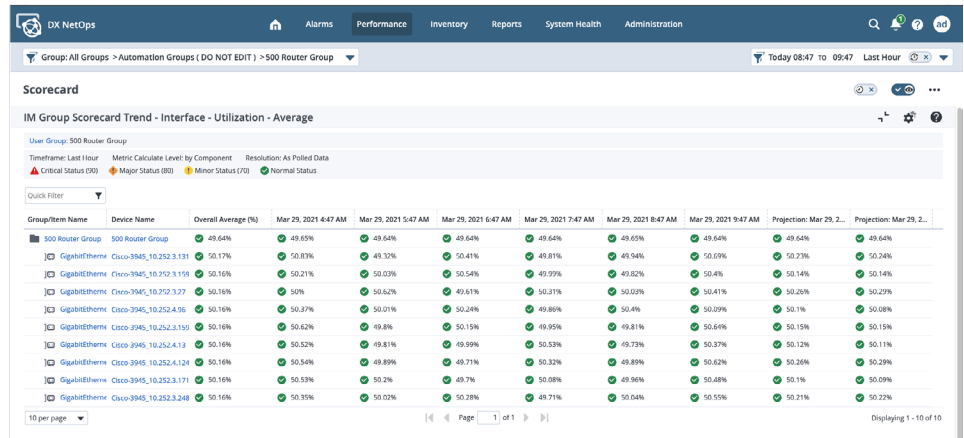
DX NetOps

Alarms Performance Inventory Reports System Health Administration

ad

Group: All Groups > Automation Groups ( DO NOT EDIT ) > 500 Router Group

Today 08:47 TO 09:47 Last Hour

Scorecard

IM Group Scorecard Trend - Interface - Utilization - Average

User Group: 500 Router Group

Timeframe: Last Hour Metric Calculate Level: by Component Resolution: As Polled Data

Critical Status (90) Major Status (80) Minor Status (70) Normal Status

Quick Filter

| Group/Item Name | Device Name | Overall Average (%) | Mar 29, 2021 4:47 AM | Mar 29, 2021 5:47 AM | Mar 29, 2021 6:47 AM | Mar 29, 2021 7:47 AM | Mar 29, 2021 8:47 AM | Mar 29, 2021 9:47 AM | Projection: Mar 29, 2... | Projection: Mar 29, 2... |
|---|---|---|---|---|---|---|---|---|---|---|
| 500 Router Group | 500 Router Group | 49.64% | 49.65% | 49.64% | 49.64% | 49.64% | 49.65% | 49.64% | 49.64% | 49.64% |
| GigabitEtherne | Cisco-3945_10.252.3.131 | 50.17% | 50.83% | 49.32% | 50.41% | 49.81% | 49.94% | 50.69% | 50.23% | 50.24% |
| GigabitEtherne | Cisco-3945_10.252.3.159 | 50.16% | 50.21% | 50.03% | 50.54% | 49.99% | 49.82% | 50.4% | 50.14% | 50.14% |
| GigabitEtherne | Cisco-3945_10.252.3.27 | 50.16% | 50% | 50.62% | 49.61% | 50.31% | 50.03% | 50.41% | 50.26% | 50.29% |
| GigabitEtherne | Cisco-3945_10.252.4.96 | 50.16% | 50.37% | 50.01% | 50.24% | 49.86% | 50.4% | 50.09% | 50.1% | 50.08% |
| GigabitEtherne | Cisco-3945_10.252.3.150 | 50.16% | 50.62% | 49.8% | 50.15% | 49.95% | 49.81% | 50.64% | 50.15% | 50.15% |
| GigabitEtherne | Cisco-3945_10.252.4.13 | 50.16% | 50.52% | 49.81% | 49.99% | 50.53% | 49.73% | 50.37% | 50.12% | 50.11% |
| GigabitEtherne | Cisco-3945_10.252.4.124 | 50.16% | 50.54% | 49.89% | 49.71% | 50.32% | 49.89% | 50.62% | 50.26% | 50.29% |
| GigabitEtherne | Cisco-3945_10.252.3.171 | 50.16% | 50.53% | 50.2% | 49.7% | 50.08% | 49.96% | 50.48% | 50.1% | 50.09% |
| GigabitEtherne | Cisco-3945_10.252.3.248 | 50.16% | 50.35% | 50.02% | 50.28% | 49.71% | 50.04% | 50.55% | 50.21% | 50.22% |

10 per page

Page 1 of 1

Displaying 1 - 10 of 10